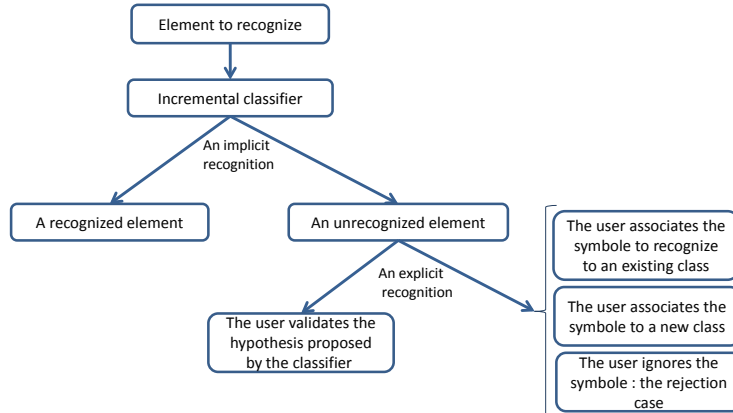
Element to recognize

Incremental classifier

An implicit recognition

A recognized element

An unrecognized element

An explicit recognition

The user validates the hypothesis proposed by the classifier

The user associates the symbole to recognize to an existing class

The user associates the symbole to a new class

The user ignores the symbole : the rejection case